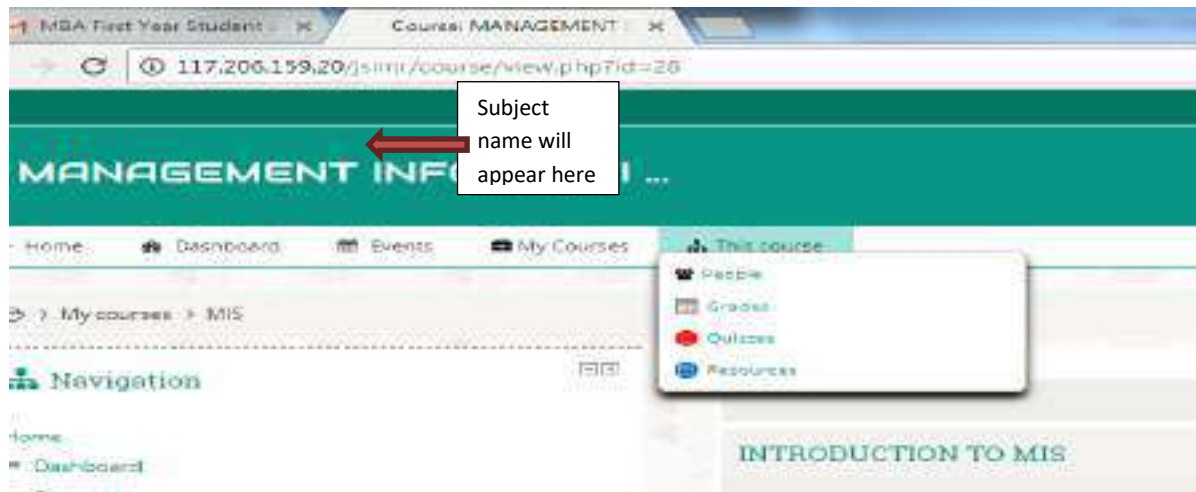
MBA First Year Student ×

Course: MANAGEMENT ×

117.206.159.20/jsimr/course/view.php?id=28

Subject name will appear here

MANAGEMENT INF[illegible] ...

Home

Dashboard

Events

My Courses

This course

People

Grades

Quizzes

Resources

> My courses > MIS

Navigation

Home

Dashboard

INTRODUCTION TO MIS